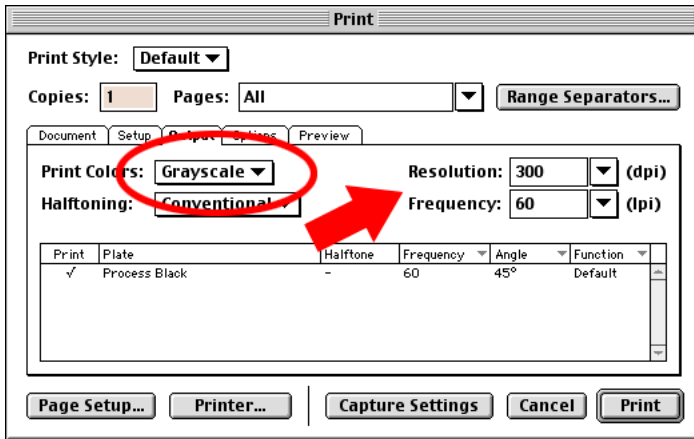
Print

Print Style: Default

Copies: 1 Pages: All Range Separators...

Document Setup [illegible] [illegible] Preview

Print Colors: Grayscale

Halftoning: Conventional

Resolution: 300 (dpi)

Frequency: 60 (lpi)

| Print | Plate | Halftone | Frequency | Angle | Function |
|---|---|---|---|---|---|
| √ | Process Black | - | 60 | 45° | Default |

Page Setup... Printer... Capture Settings Cancel Print